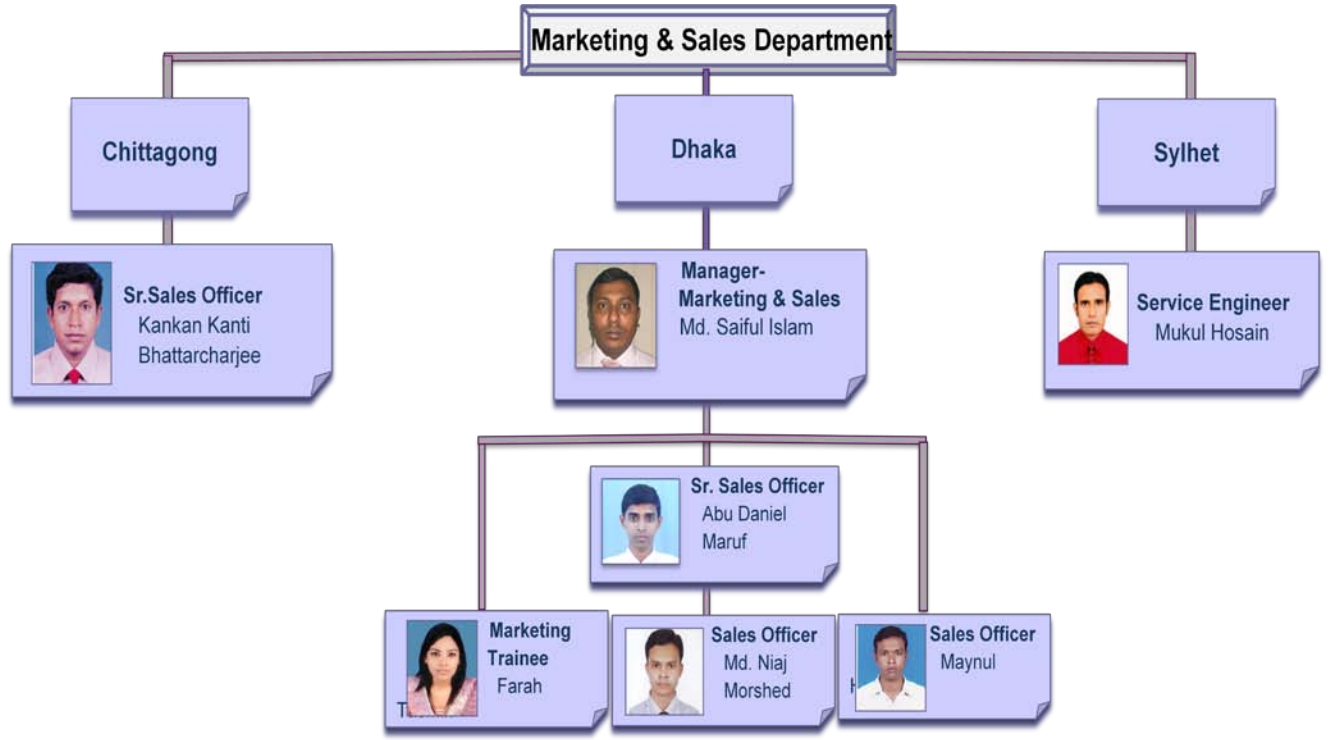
Marketing & Sales Department

Chittagong

Dhaka

Sylhet

Sr.Sales Officer
Kankan Kanti Bhattarcharjee

Manager-Marketing & Sales
Md. Saiful Islam

Service Engineer
Mukul Hosain

Sr. Sales Officer
Abu Daniel Maruf

Marketing Trainee
Farah

Sales Officer
Md. Niaj Morshed

Sales Officer
Maynul